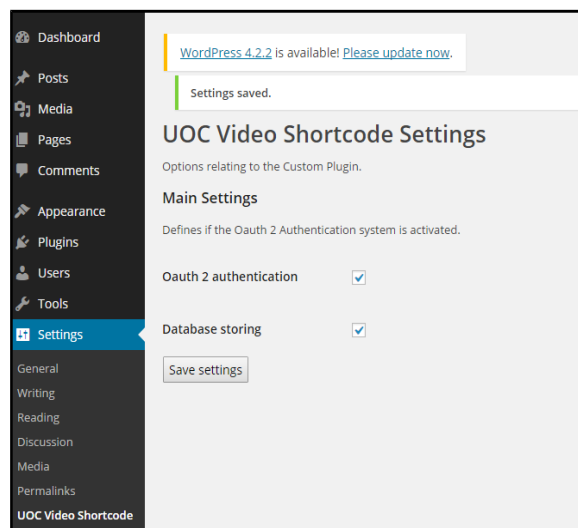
Dashboard
Posts
Media
Pages
Comments
Appearance
Plugins
Users
Tools
Settings
General
Writing
Reading
Discussion
Media
Permalinks
UOC Video Shortcode

WordPress 4.2.2 is available! Please update now.

Settings saved.

UOC Video Shortcode Settings

Options relating to the Custom Plugin.

Main Settings

Defines if the Oauth 2 Authentication system is activated.

Oauth 2 authentication

Database storing

Save settings